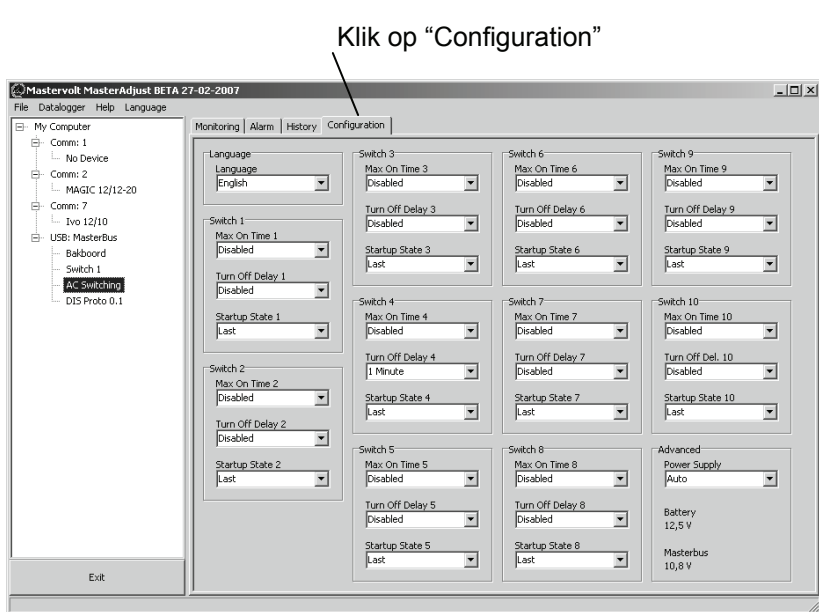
Klik op “Configuration”

Mastervolt MasterAdjust BETA 27-02-2007

File Datalogger Help Language

My Computer
Comm: 1
No Device
Comm: 2
MAGIC 12/12-20
Comm: 7
Ivo 12/10
USB: MasterBus
Bakboord
Switch 1
AC Switching
DIS Proto 0.1

Exit

Monitoring | Alarm | History | Configuration

Language
Language
English

Switch 1
Max On Time 1
Disabled
Turn Off Delay 1
Disabled
Startup State 1
Last

Switch 2
Max On Time 2
Disabled
Turn Off Delay 2
Disabled
Startup State 2
Last

Switch 3
Max On Time 3
Disabled
Turn Off Delay 3
Disabled
Startup State 3
Last

Switch 4
Max On Time 4
Disabled
Turn Off Delay 4
1 Minute
Startup State 4
Last

Switch 5
Max On Time 5
Disabled
Turn Off Delay 5
Disabled
Startup State 5
Last

Switch 6
Max On Time 6
Disabled
Turn Off Delay 6
Disabled
Startup State 6
Last

Switch 7
Max On Time 7
Disabled
Turn Off Delay 7
Disabled
Startup State 7
Last

Switch 8
Max On Time 8
Disabled
Turn Off Delay 8
Disabled
Startup State 8
Last

Switch 9
Max On Time 9
Disabled
Turn Off Delay 9
Disabled
Startup State 9
Last

Switch 10
Max On Time 10
Disabled
Turn Off Del. 10
Disabled
Startup State 10
Last

Advanced
Power Supply
Auto
Battery
12,5 V
Masterbus
10,8 V